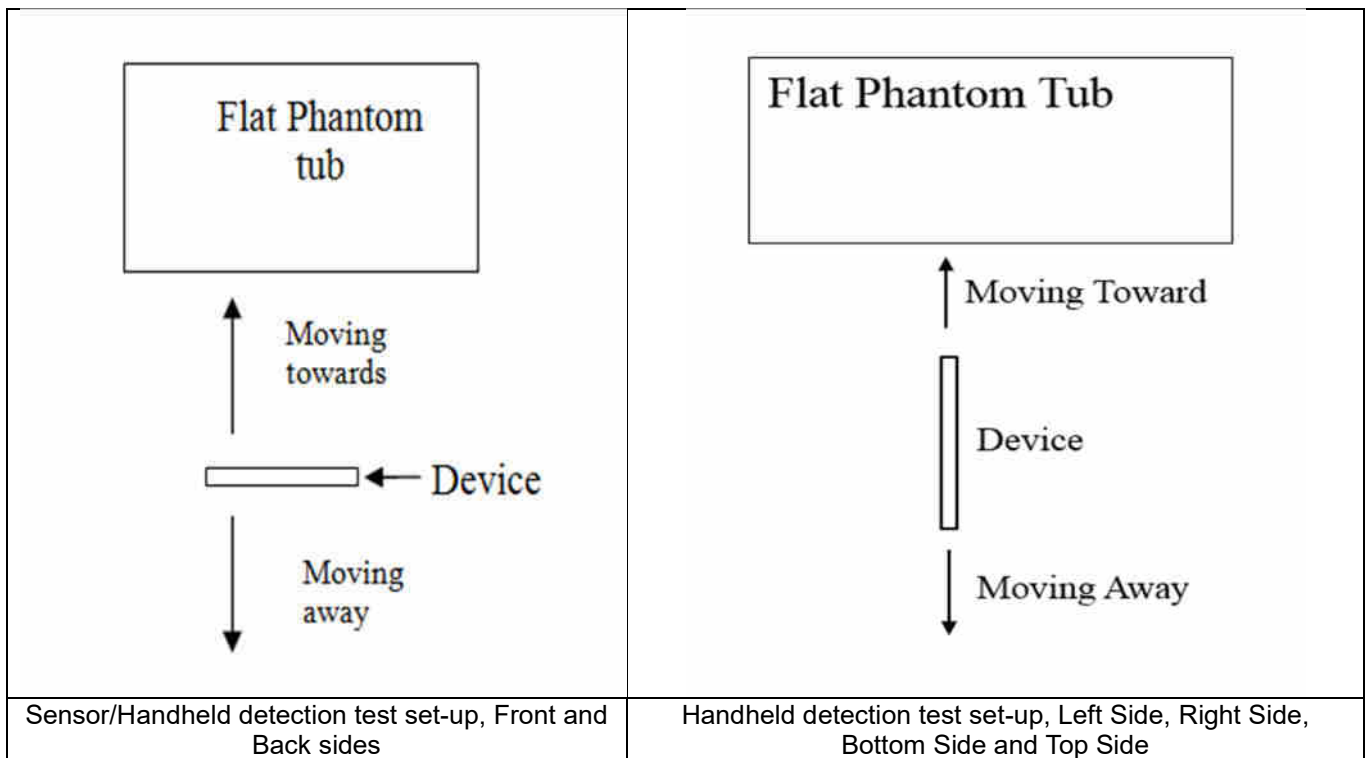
| Flat Phantom tub<br><br>Moving towards<br><br>Device<br><br>Moving away | Flat Phantom Tub<br><br>Moving Toward<br><br>Device<br><br>Moving Away |
|---|---|
| Sensor/Handheld detection test set-up, Front and Back sides | Handheld detection test set-up, Left Side, Right Side, Bottom Side and Top Side |